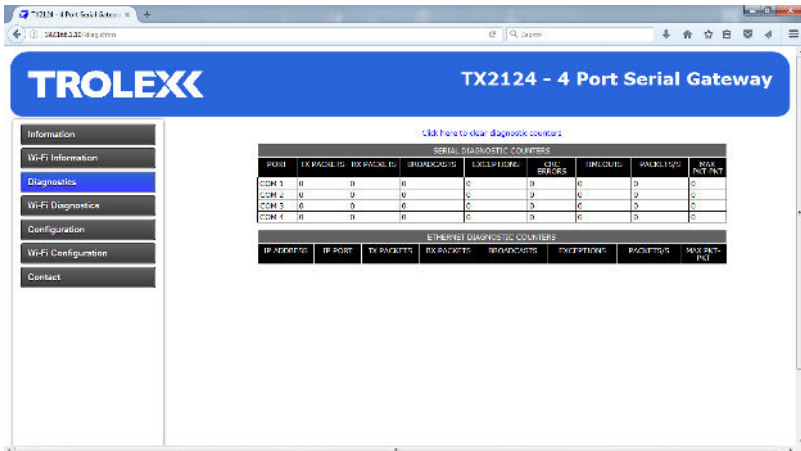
TX2124 - 4 Port Serial Gatewa ×

192.168.3.10/diag.shtm

Search

TROLEX

TX2124 - 4 Port Serial Gateway

Information

Wi-Fi Information

Diagnostics

Wi-Fi Diagnostics

Configuration

Wi-Fi Configuration

Contact

Click here to clear diagnostic counters

SERIAL DIAGNOSTIC COUNTERS

| PORT | TX PACKETS | RX PACKETS | BROADCASTS | EXCEPTIONS | CRC ERRORS | TIMEOUTS | PACKETS/S | MAX PKT/PKT |
|---|---|---|---|---|---|---|---|---|
| COM 1 | 0 | 0 | 0 | 0 | 0 | 0 | 0 | 0 |
| COM 2 | 0 | 0 | 0 | 0 | 0 | 0 | 0 | 0 |
| COM 3 | 0 | 0 | 0 | 0 | 0 | 0 | 0 | 0 |
| COM 4 | 0 | 0 | 0 | 0 | 0 | 0 | 0 | 0 |

ETHERNET DIAGNOSTIC COUNTERS

| IP ADDRESS | IP PORT | TX PACKETS | RX PACKETS | BROADCASTS | EXCEPTIONS | PACKETS/S | MAX PKT-PKT |
|---|---|---|---|---|---|---|---|